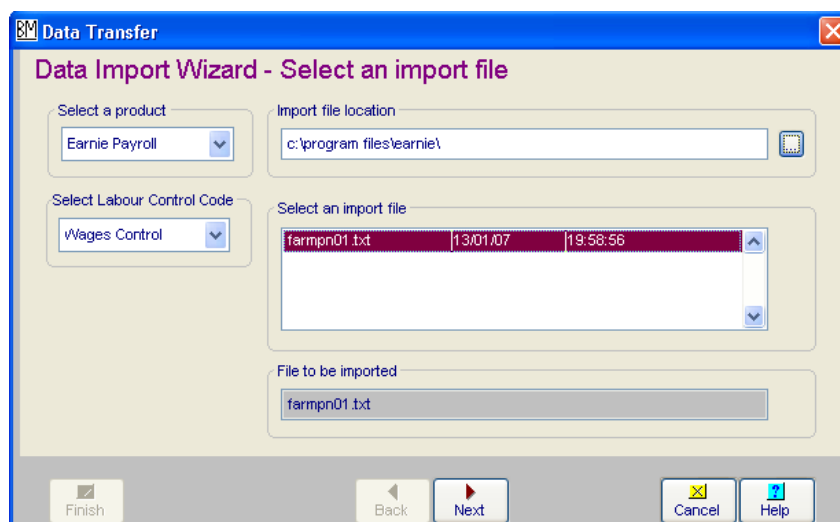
BM Data Transfer

Data Import Wizard - Select an import file

Select a product
Earnie Payroll

Select Labour Control Code
Wages Control

Import file location
c:\program files\earnie\

Select an import file
| farmpn01.txt | 13/01/07 | 19:58:56 |
|---|---|---|

File to be imported
farmpn01.txt

Finish
Back
Next
Cancel
Help